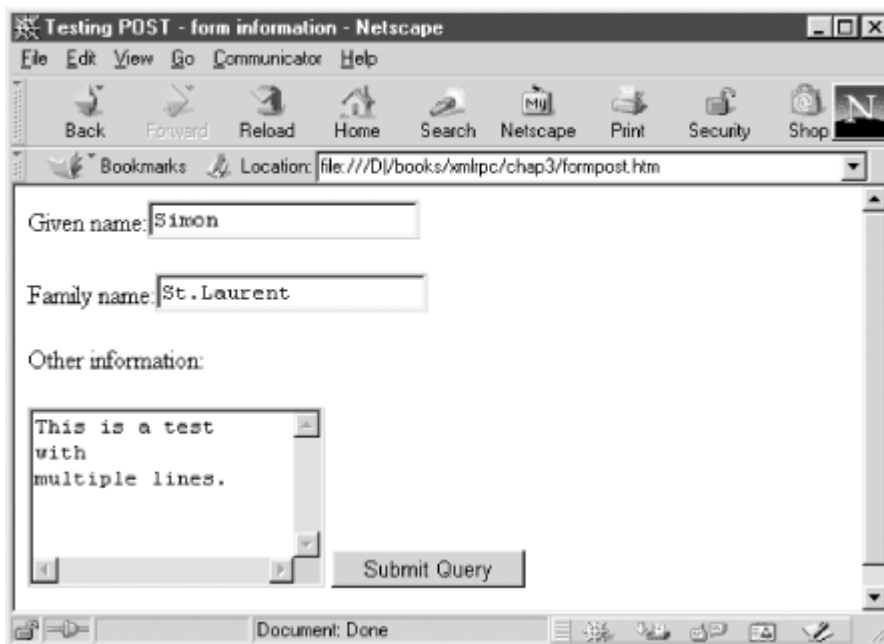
Testing POST - form information - Netscape

File Edit View Go Communicator Help

Back Forward Reload Home Search Netscape Print Security Shop

Bookmarks Location: file:///D|/books/xmlrpc/chap3/formpost.htm

Given name: Simon

Family name: St.Laurent

Other information:

This is a test
with
multiple lines.

Submit Query

Document: Done